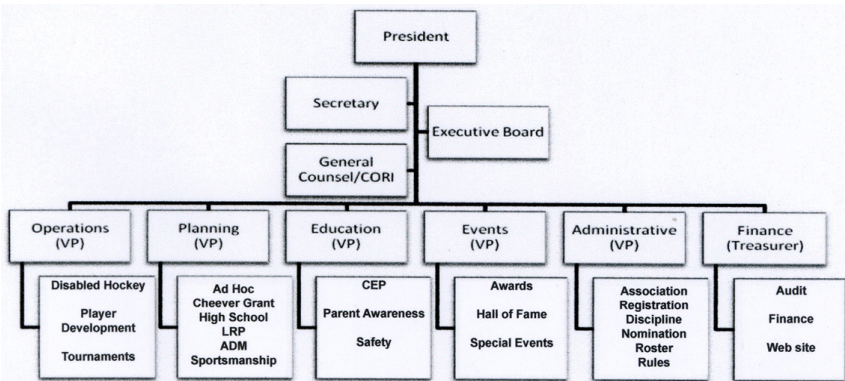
President

Secretary

Executive Board

General Counsel/CORI

Operations (VP)

Disabled Hockey

Player Development

Tournaments

Planning (VP)

Ad Hoc
Cheever Grant
High School
LRP
ADM
Sportsmanship

Education (VP)

CEP

Parent Awareness

Safety

Events (VP)

Awards

Hall of Fame

Special Events

Administrative (VP)

Association
Registration
Discipline
Nomination
Roster
Rules

Finance (Treasurer)

Audit

Finance

Web site